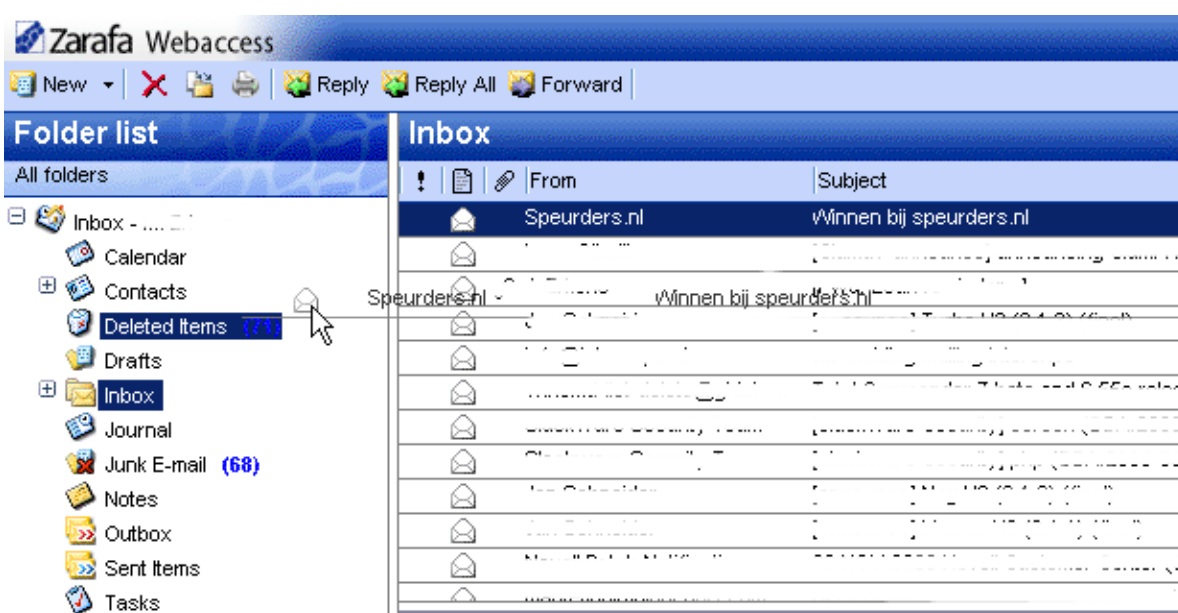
Zarafa Webaccess

New | Reply | Reply All | Forward

Folder list

All folders

Inbox - ... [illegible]

Calendar

Contacts

Deleted Items (71)

Drafts

Inbox

Journal

Junk E-mail (68)

Notes

Outbox

Sent Items

Tasks

Inbox

! | From | Subject

Speurders.nl | Winnen bij speurders.nl

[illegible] | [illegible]

Speurders.nl - Winnen bij speurders.nl

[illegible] | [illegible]